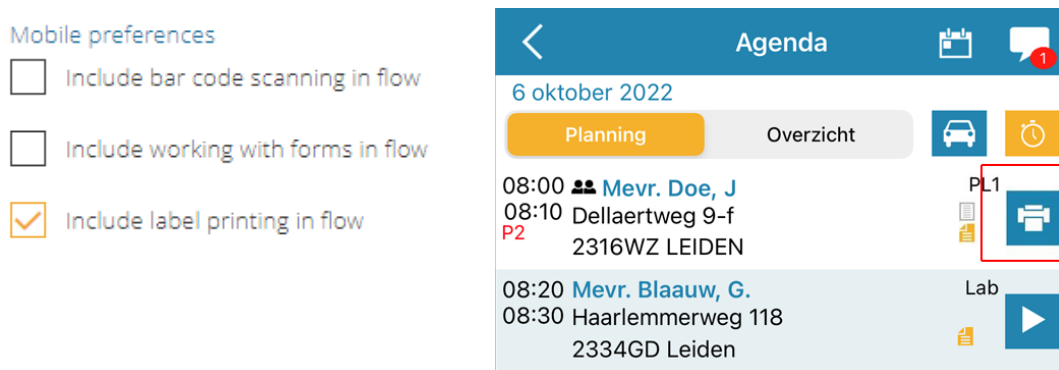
Mobile preferences

Include bar code scanning in flow

Include working with forms in flow

Include label printing in flow

Agenda

1

6 oktober 2022

Planning

Overzicht

08:00 Mevr. Doe, J
08:10 Dellaertweg 9-f
P2
2316WZ LEIDEN

PL1

08:20 Mevr. Blaauw, G.
08:30 Haarlemmerweg 118
2334GD Leiden

Lab